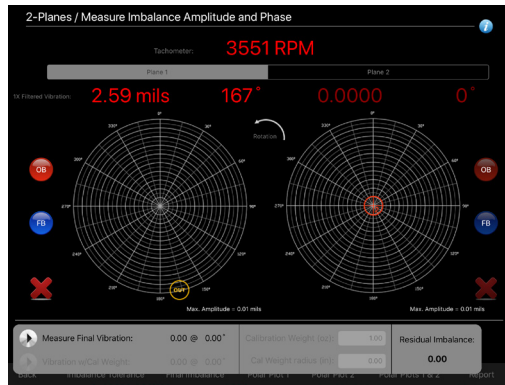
2-Planes / Measure Imbalance Amplitude and Phase

Tachometer: 3551 RPM

Plane 1 | Plane 2

1X Filtered Vibration: 2.59 mils 167° 0.0000 0°

Rotation

0°
30°
60°
90°
120°
150°
180°
210°
240°
270°
300°
330°

OB
FB

DIFF

Max. Amplitude = 0.01 mils

0°
30°
60°
90°
120°
150°
180°
210°
240°
270°
300°
330°

OB
FB

Max. Amplitude = 0.01 mils

Measure Final Vibration: 0.00 @ 0.00°
Vibration w/Cal Weight: 0.00 @ 0.00°
Calibration Weight (oz): 1.00
Cal Weight radius (in): 0.00
Residual Imbalance: 0.00

Back Imbalance Tolerance Final Imbalance Polar Plot 1 Polar Plot 2 Polar Plots 1 & 2 Report